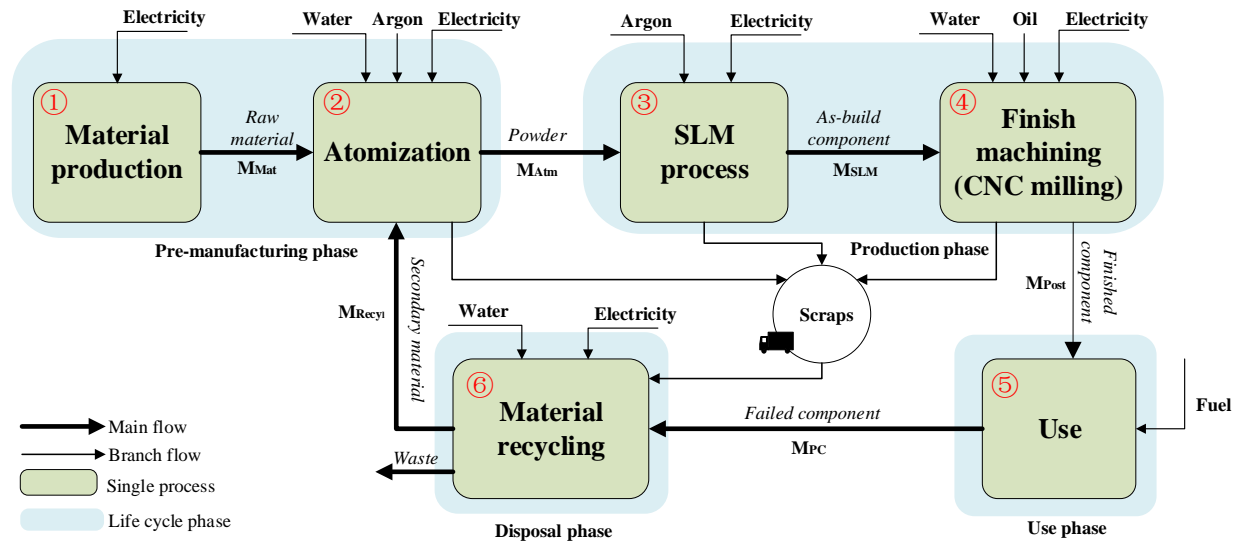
Electricity

Water Argon Electricity

Argon Electricity

Water Oil Electricity

① Material production

Raw material

$M_{Mat}$

② Atomization

Powder

$M_{Atm}$

③ SLM process

As-build component

$M_{SLM}$

④ Finish machining (CNC milling)

Pre-manufacturing phase

Production phase

Secondary material

$M_{Recyl}$

Scraps

Finished component

$M_{Post}$

Water Electricity

⑥ Material recycling

Failed component

$M_{PC}$

⑤ Use

Fuel

Waste

Main flow

Branch flow

Single process

Life cycle phase

Disposal phase

Use phase